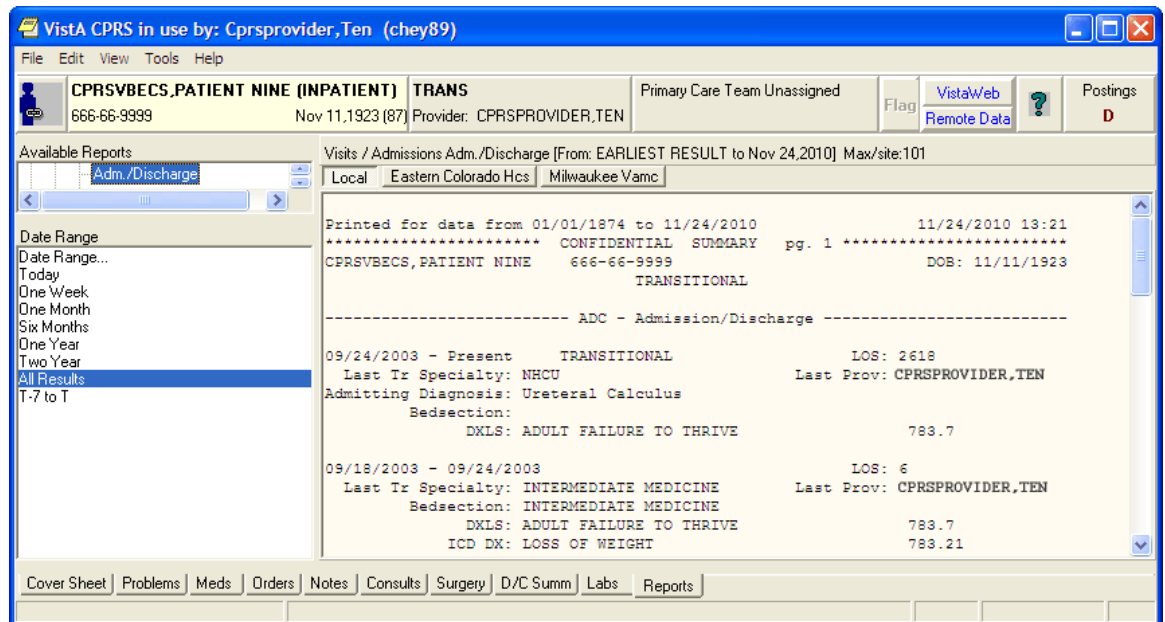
VistA CPRS in use by: Cprsprovider,Ten (chey89)

File Edit View Tools Help

CPRSVBECS,PATIENT NINE (INPATIENT) TRANS
666-66-9999 Nov 11,1923 (87) Provider: CPRSPROVIDER,TEN

Primary Care Team Unassigned

Flag

VistaWeb
Remote Data

Postings
D

Available Reports
Adm./Discharge

Date Range
Date Range...
Today
One Week
One Month
Six Months
One Year
Two Year
All Results
T-7 to T

Visits / Admissions Adm./Discharge [From: EARLIEST RESULT to Nov 24,2010] Max/site:101

Local | Eastern Colorado Hcs | Milwaukee Vamc

Printed for data from 01/01/1874 to 11/24/2010 11/24/2010 13:21
*********************** CONFIDENTIAL SUMMARY pg. 1 ***********************
CPRSVBECS,PATIENT NINE 666-66-9999 DOB: 11/11/1923
TRANSITIONAL

------------------------- ADC - Admission/Discharge -------------------------

09/24/2003 - Present TRANSITIONAL LOS: 2618
Last Tr Specialty: NHCU Last Prov: CPRSPROVIDER,TEN
Admitting Diagnosis: Ureteral Calculus
Bedsection:
DXLS: ADULT FAILURE TO THRIVE 783.7

09/18/2003 - 09/24/2003 LOS: 6
Last Tr Specialty: INTERMEDIATE MEDICINE Last Prov: CPRSPROVIDER,TEN
Bedsection: INTERMEDIATE MEDICINE
DXLS: ADULT FAILURE TO THRIVE 783.7
ICD DX: LOSS OF WEIGHT 783.21

Cover Sheet | Problems | Meds | Orders | Notes | Consults | Surgery | D/C Summ | Labs | Reports